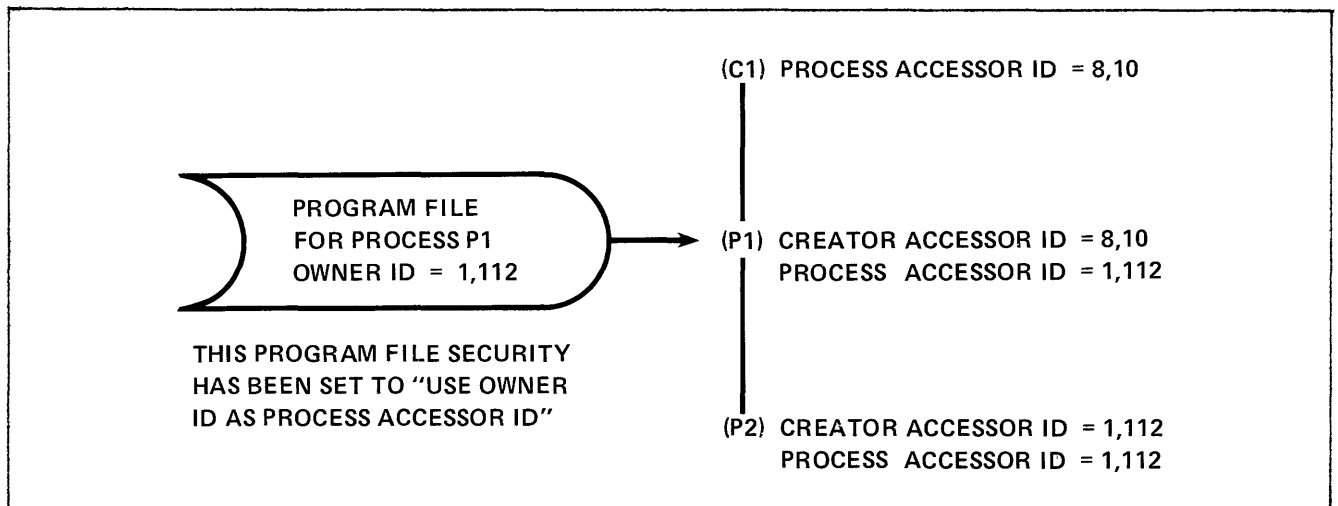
(C1) PROCESS ACCESSOR ID = 8,10

PROGRAM FILE
FOR PROCESS P1
OWNER ID = 1,112

(P1) CREATOR ACCESSOR ID = 8,10
PROCESS ACCESSOR ID = 1,112

THIS PROGRAM FILE SECURITY HAS BEEN SET TO "USE OWNER ID AS PROCESS ACCESSOR ID"

(P2) CREATOR ACCESSOR ID = 1,112
PROCESS ACCESSOR ID = 1,112